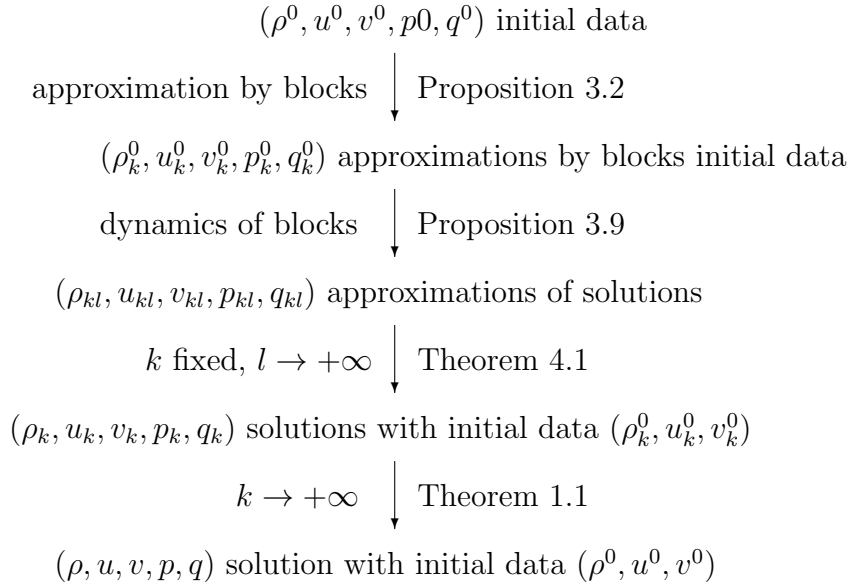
$(\rho^0, u^0, v^0, p0, q^0)$ initial data

approximation by blocks $\downarrow$ Proposition 3.2

$(\rho_k^0, u_k^0, v_k^0, p_k^0, q_k^0)$ approximations by blocks initial data

dynamics of blocks $\downarrow$ Proposition 3.9

$(\rho_{kl}, u_{kl}, v_{kl}, p_{kl}, q_{kl})$ approximations of solutions

$k$ fixed, $l \to +\infty$ $\downarrow$ Theorem 4.1

$(\rho_k, u_k, v_k, p_k, q_k)$ solutions with initial data $(\rho_k^0, u_k^0, v_k^0)$

$k \to +\infty$ $\downarrow$ Theorem 1.1

$(\rho, u, v, p, q)$ solution with initial data $(\rho^0, u^0, v^0)$